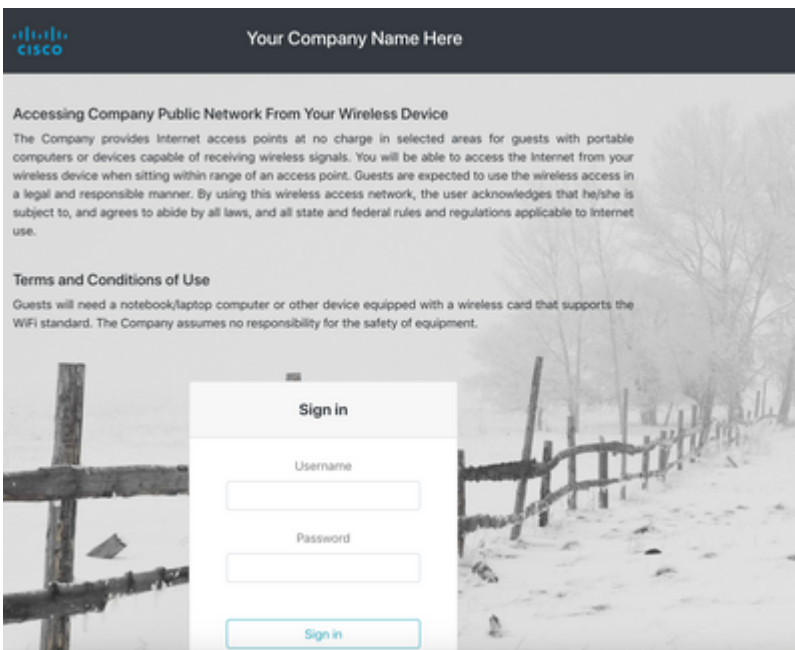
cisco

Your Company Name Here

Accessing Company Public Network From Your Wireless Device

The Company provides Internet access points at no charge in selected areas for guests with portable computers or devices capable of receiving wireless signals. You will be able to access the Internet from your wireless device when sitting within range of an access point. Guests are expected to use the wireless access in a legal and responsible manner. By using this wireless access network, the user acknowledges that he/she is subject to, and agrees to abide by all laws, and all state and federal rules and regulations applicable to Internet use.

Terms and Conditions of Use

Guests will need a notebook/laptop computer or other device equipped with a wireless card that supports the WiFi standard. The Company assumes no responsibility for the safety of equipment.

Sign in

Username

Password

Sign in